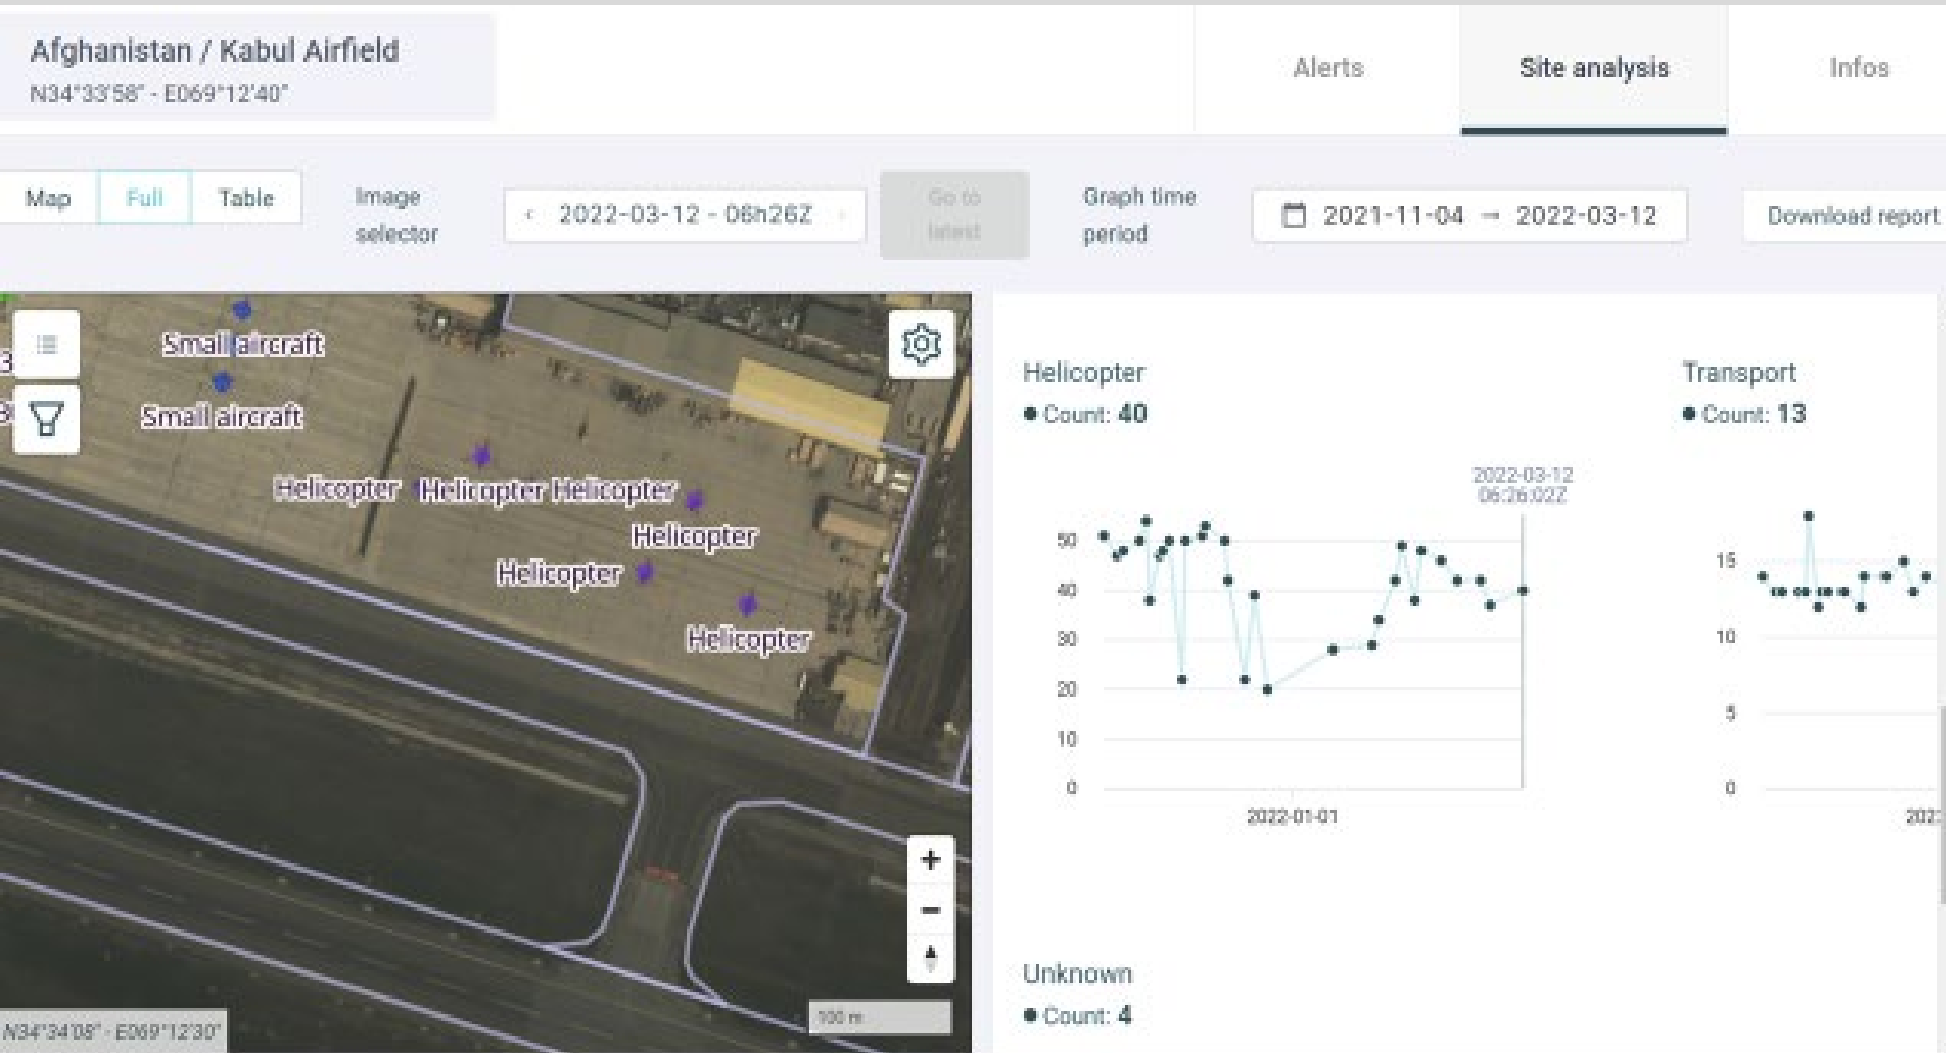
Afghanistan / Kabul Airfield
N34°33'58" - E069°12'40"

Alerts

Site analysis

Infos

Map Full Table

Image selector

2022-03-12 - 06h26Z

Go to latest

Graph time period

2021-11-04 → 2022-03-12

Download report

Small aircraft

Small aircraft

Helicopter Helicopter Helicopter

Helicopter

Helicopter

Helicopter

N34°34'08" - E069°12'30"

100 m

Helicopter
● Count: 40

2022-03-12 06:26:02Z

50
40
30
20
10
0

2022-01-01

Transport
● Count: 13

15
10
5
0

202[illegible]

Unknown
● Count: 4